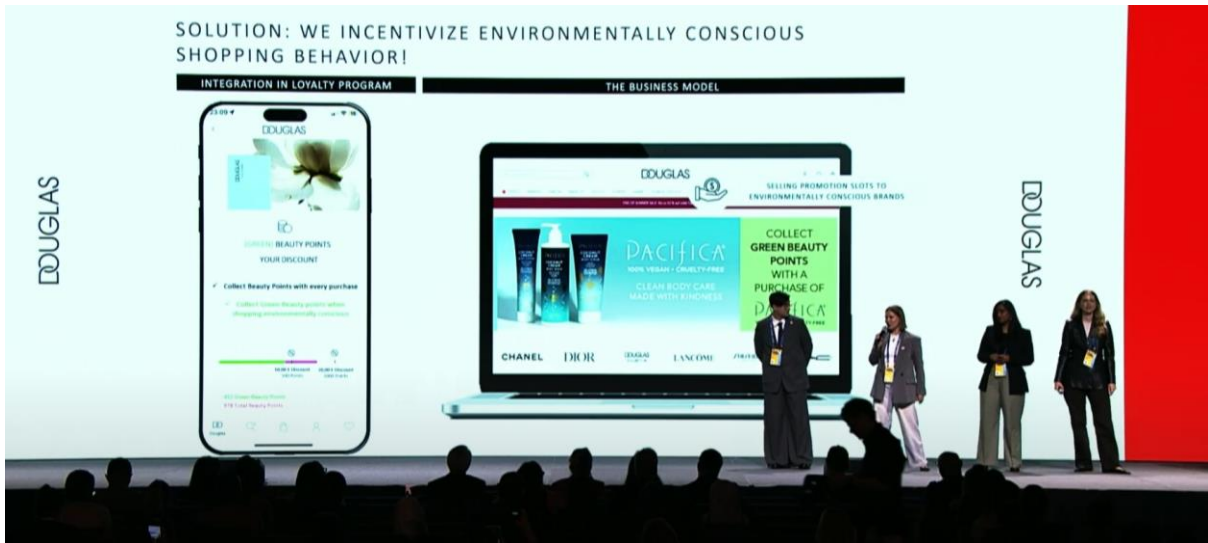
SOLUTION: WE INCENTIVIZE ENVIRONMENTALLY CONSCIOUS SHOPPING BEHAVIOR!

INTEGRATION IN LOYALTY PROGRAM

THE BUSINESS MODEL

DOUGLAS

15:09

DOUGLAS

GREEN BEAUTY POINTS

YOUR DISCOUNT

✓ Collect Beauty Points with every purchase

✓ Collect Green Beauty points when shopping environmentally conscious

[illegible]

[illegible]

DOUGLAS

SELLING PROMOTION SLOTS TO ENVIRONMENTALLY CONSCIOUS BRANDS

PACIFICA

100% VEGAN + CRUELTY-FREE

CLEAN BODY CARE MADE WITH KINDNESS

COLLECT GREEN BEAUTY POINTS WITH A PURCHASE OF PACIFICA

CHANEL DIOR DOUGLAS LANCOME SHISEIDO

DOUGLAS